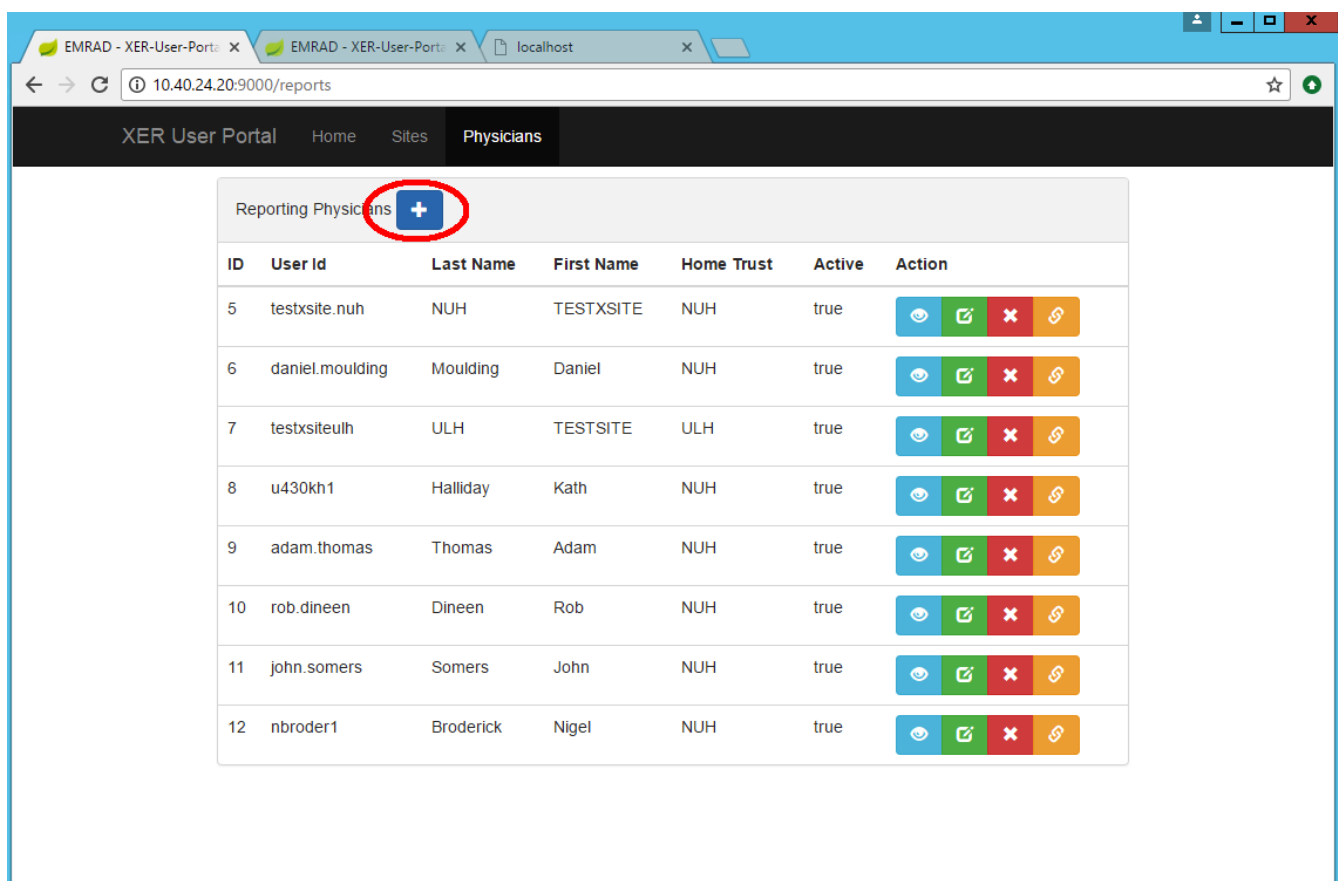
EMRAD - XER-User-Porta × EMRAD - XER-User-Porta × localhost ×

10.40.24.20:9000/reports

XER User Portal Home Sites Physicians

Reporting Physicians +

| ID | User Id | Last Name | First Name | Home Trust | Active | Action |
|---|---|---|---|---|---|---|
| 5 | testxsite.nuh | NUH | TESTXSITE | NUH | true | |
| 6 | daniel.moulding | Moulding | Daniel | NUH | true | |
| 7 | testxsiteulh | ULH | TESTSITE | ULH | true | |
| 8 | u430kh1 | Halliday | Kath | NUH | true | |
| 9 | adam.thomas | Thomas | Adam | NUH | true | |
| 10 | rob.dineen | Dineen | Rob | NUH | true | |
| 11 | john.somers | Somers | John | NUH | true | |
| 12 | nbroder1 | Broderick | Nigel | NUH | true | |